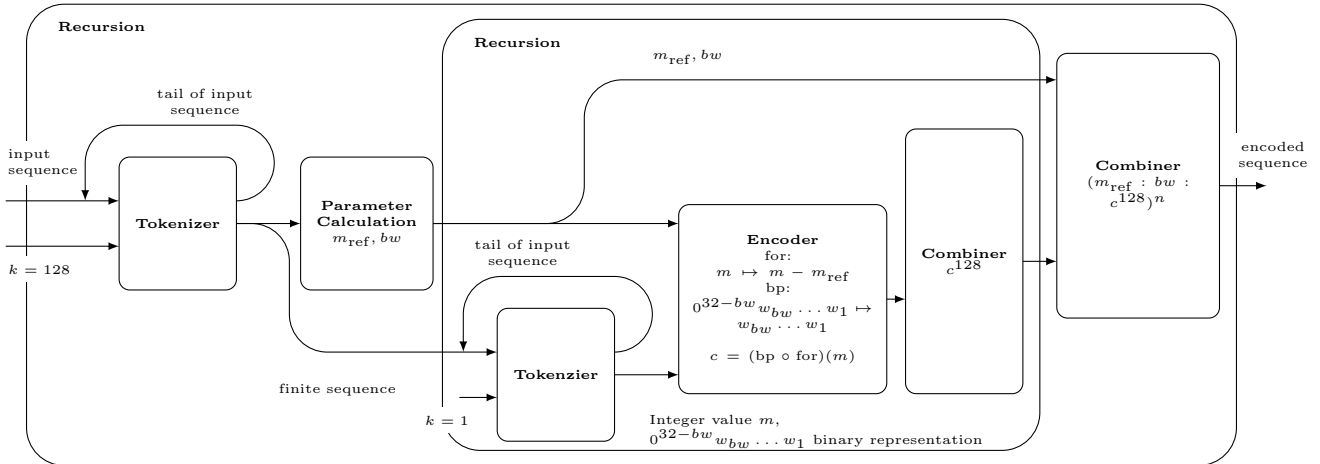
Recursion

Recursion

$m_{\text{ref}}, bw$

tail of input sequence

input sequence

$k = 128$

Tokenizer

Parameter Calculation $m_{\text{ref}}, bw$

tail of input sequence

Tokenzier

finite sequence

$k = 1$

Encoder
for:
$m \mapsto m - m_{\text{ref}}$
bp:
$0^{32-bw} w_{bw} \dots w_1 \mapsto w_{bw} \dots w_1$

$c = (\text{bp} \circ \text{for})(m)$

Combiner $c^{128}$

Combiner $(m_{\text{ref}} : bw : c^{128})^n$

encoded sequence

Integer value $m$,
$0^{32-bw} w_{bw} \dots w_1$ binary representation